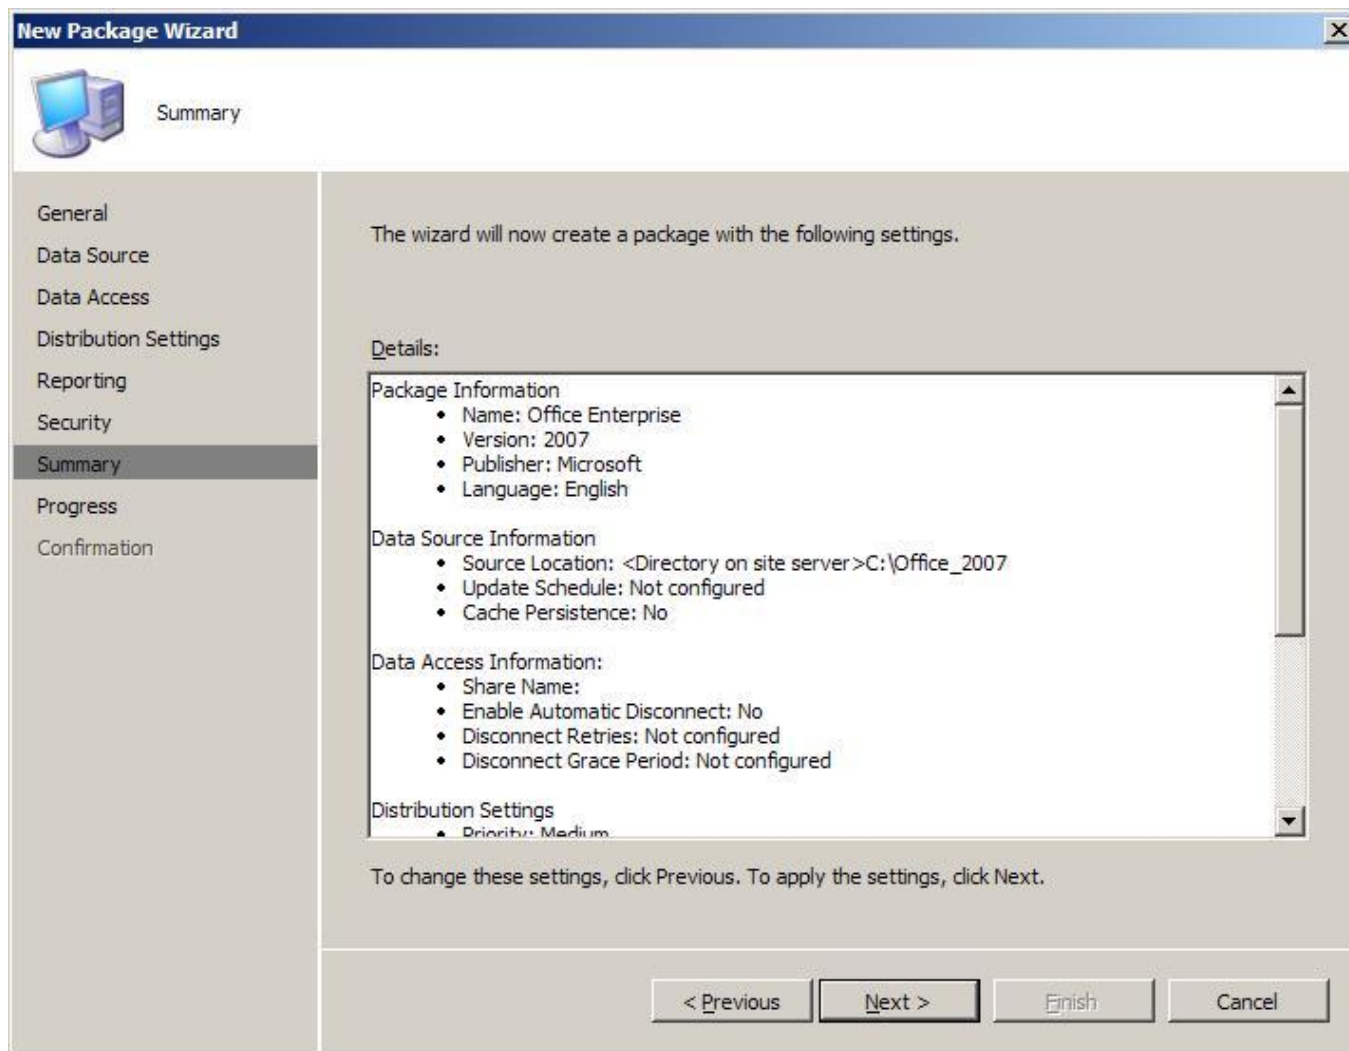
New Package Wizard

Summary

General
Data Source
Data Access
Distribution Settings
Reporting
Security
Summary
Progress
Confirmation

The wizard will now create a package with the following settings.

Details:

Package Information
- Name: Office Enterprise
- Version: 2007
- Publisher: Microsoft
- Language: English

Data Source Information
- Source Location: <Directory on site server>C:\Office_2007
- Update Schedule: Not configured
- Cache Persistence: No

Data Access Information:
- Share Name:
- Enable Automatic Disconnect: No
- Disconnect Retries: Not configured
- Disconnect Grace Period: Not configured

Distribution Settings
- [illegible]

To change these settings, click Previous. To apply the settings, click Next.

< Previous
Next >
Finish
Cancel